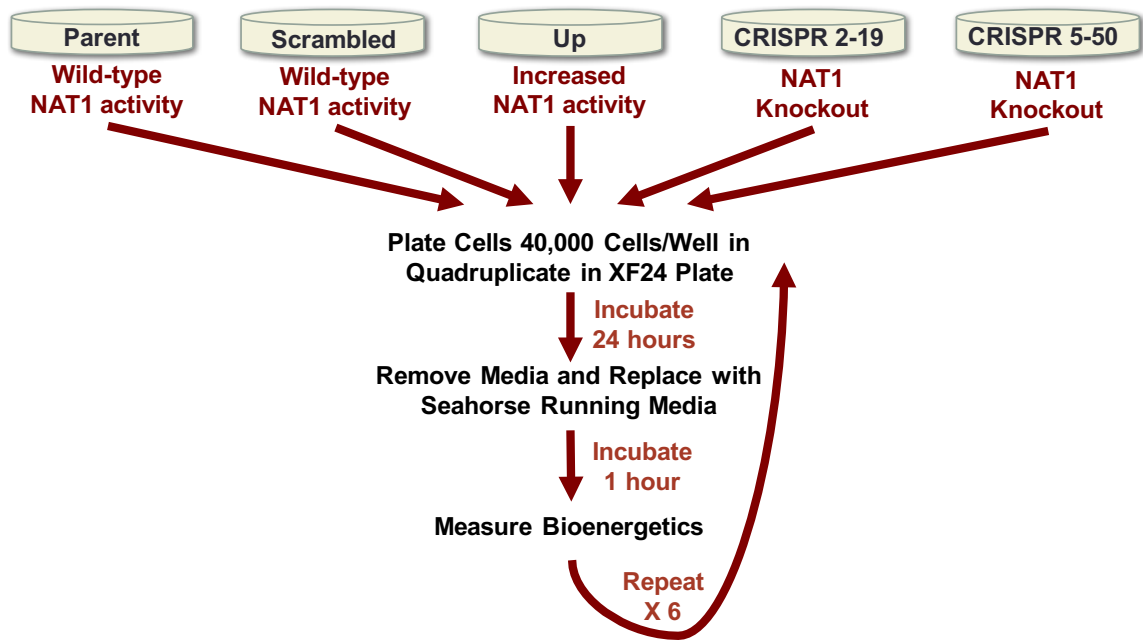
Parent
Wild-type NAT1 activity

Scrambled
Wild-type NAT1 activity

Up
Increased NAT1 activity

CRISPR 2-19
NAT1 Knockout

CRISPR 5-50
NAT1 Knockout

Plate Cells 40,000 Cells/Well in Quadruplicate in XF24 Plate

Incubate 24 hours

Remove Media and Replace with Seahorse Running Media

Incubate 1 hour

Measure Bioenergetics

Repeat X 6